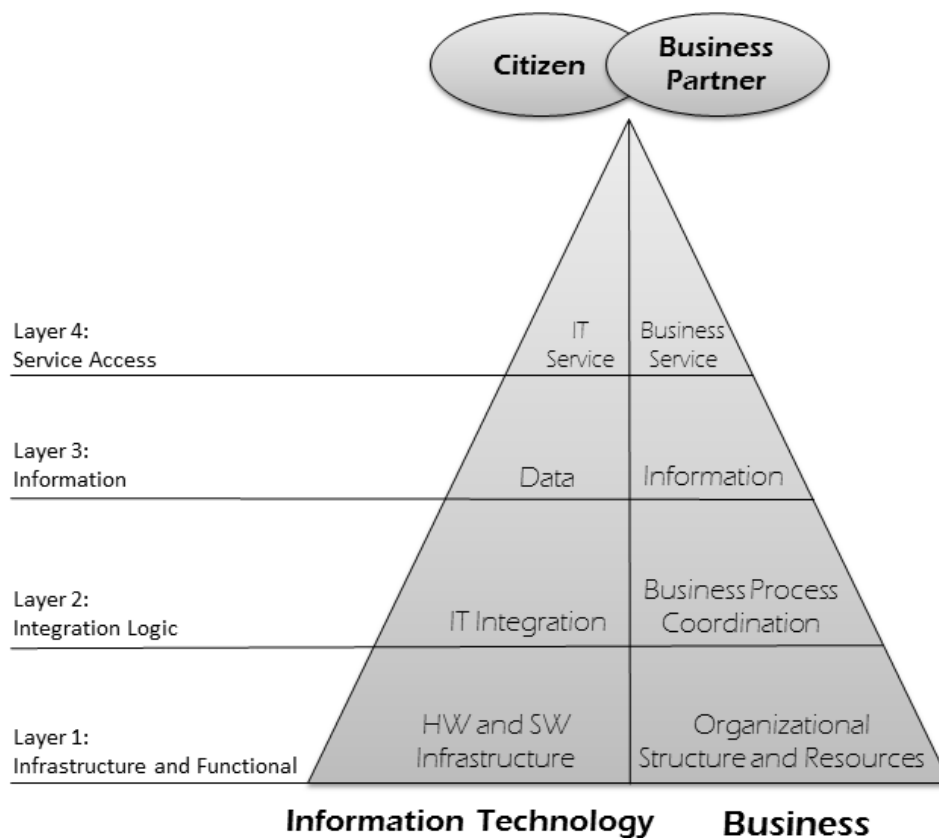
Citizen

Business Partner

Layer 4:
Service Access

IT Service

Business Service

Layer 3:
Information

Data

Information

Layer 2:
Integration Logic

IT Integration

Business Process Coordination

Layer 1:
Infrastructure and Functional

HW and SW Infrastructure

Organizational Structure and Resources

Information Technology

Business